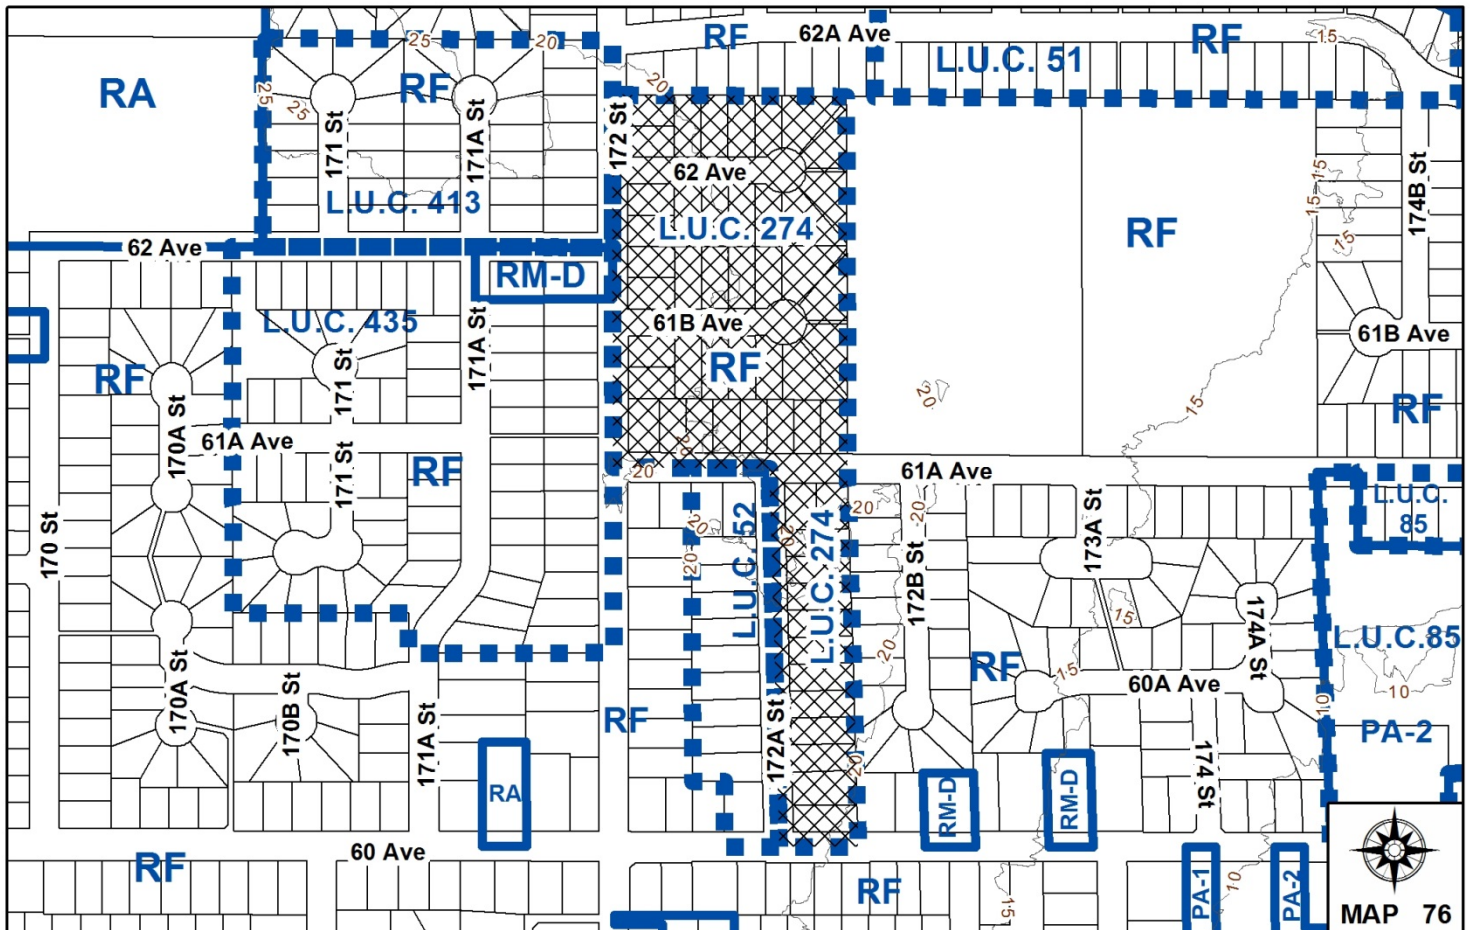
RA
25
20
RF
62A Ave
L.U.C. 51
RF
15
25
25
RF
171 St
171A St
172 St
20
62 Ave
L.U.C. 413
L.U.C. 274
RF
174B St
15
15
15
62 Ave
RM-D
L.U.C. 435
171A St
61B Ave
61B Ave
171 St
RF
RF
170A St
20
15
RF
61A Ave
171 St
RF
20
61A Ave
L.U.C. 85
20
L.U.C. 52
20
L.U.C. 274
20
172B St
173A St
170 St
20
15
174A St
L.U.C.85
170A St
170B St
20
RF
15
60A Ave
10
171A St
RF
172A St
PA-2
RA
20
RM-D
RM-D
174 St
RF
60 Ave
RF
15
10
PA-1
PA-2
MAP 76